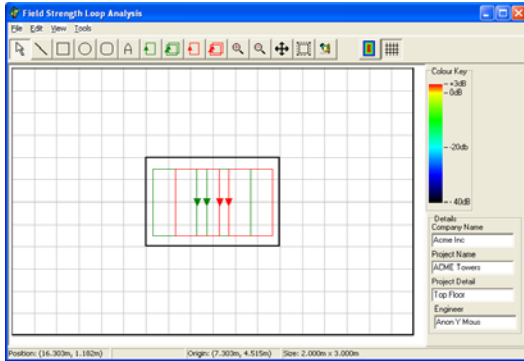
Field Strength Loop Analysis

File Edit View Tools

A

Colour Key

+3dB

0dB

-20db

-40dB

Details

Company Name

Acme Inc

Project Name

ACME Towers

Project Detail

Top Floor

Engineer

Anon Y Mous

Position: (16.303m, 1.182m) Origin: (7.303m, 4.515m) Size: 2.000m x 3.000m